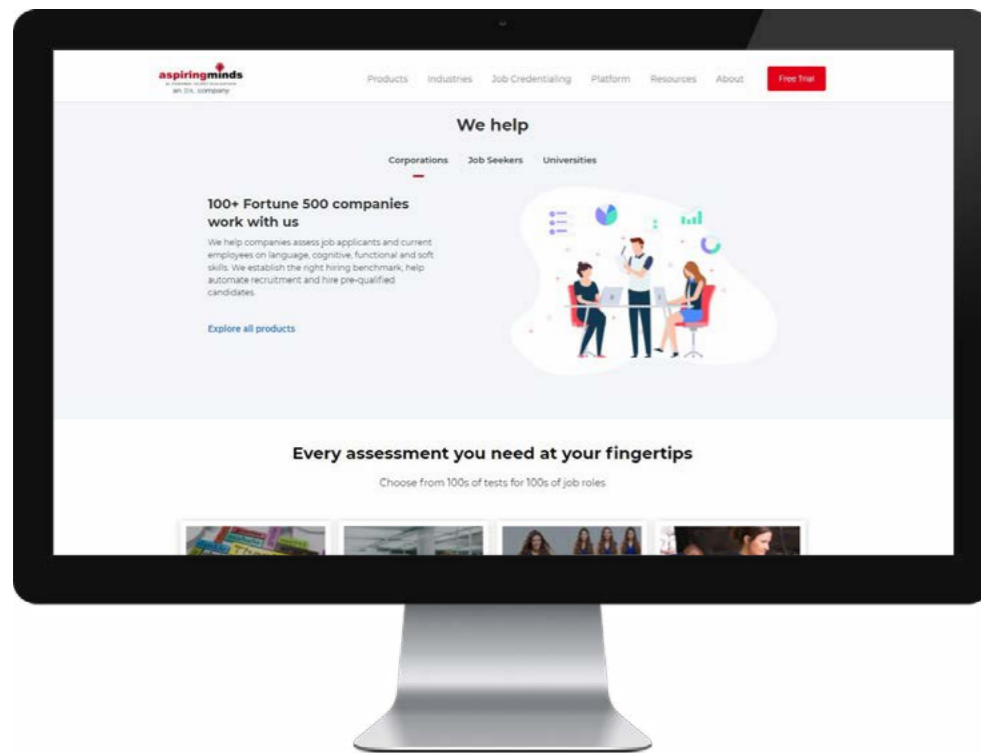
aspiringminds
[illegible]
an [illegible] company

Products Industries Job Credentialing Platform Resources About Free Trial

We help

Corporations Job Seekers Universities

100+ Fortune 500 companies work with us

We help companies assess job applicants and current employees on language, cognitive, functional and soft skills. We establish the right hiring benchmark, help automate recruitment and hire pre-qualified candidates.

Explore all products

Every assessment you need at your fingertips

Choose from 100s of tests for 100s of job roles